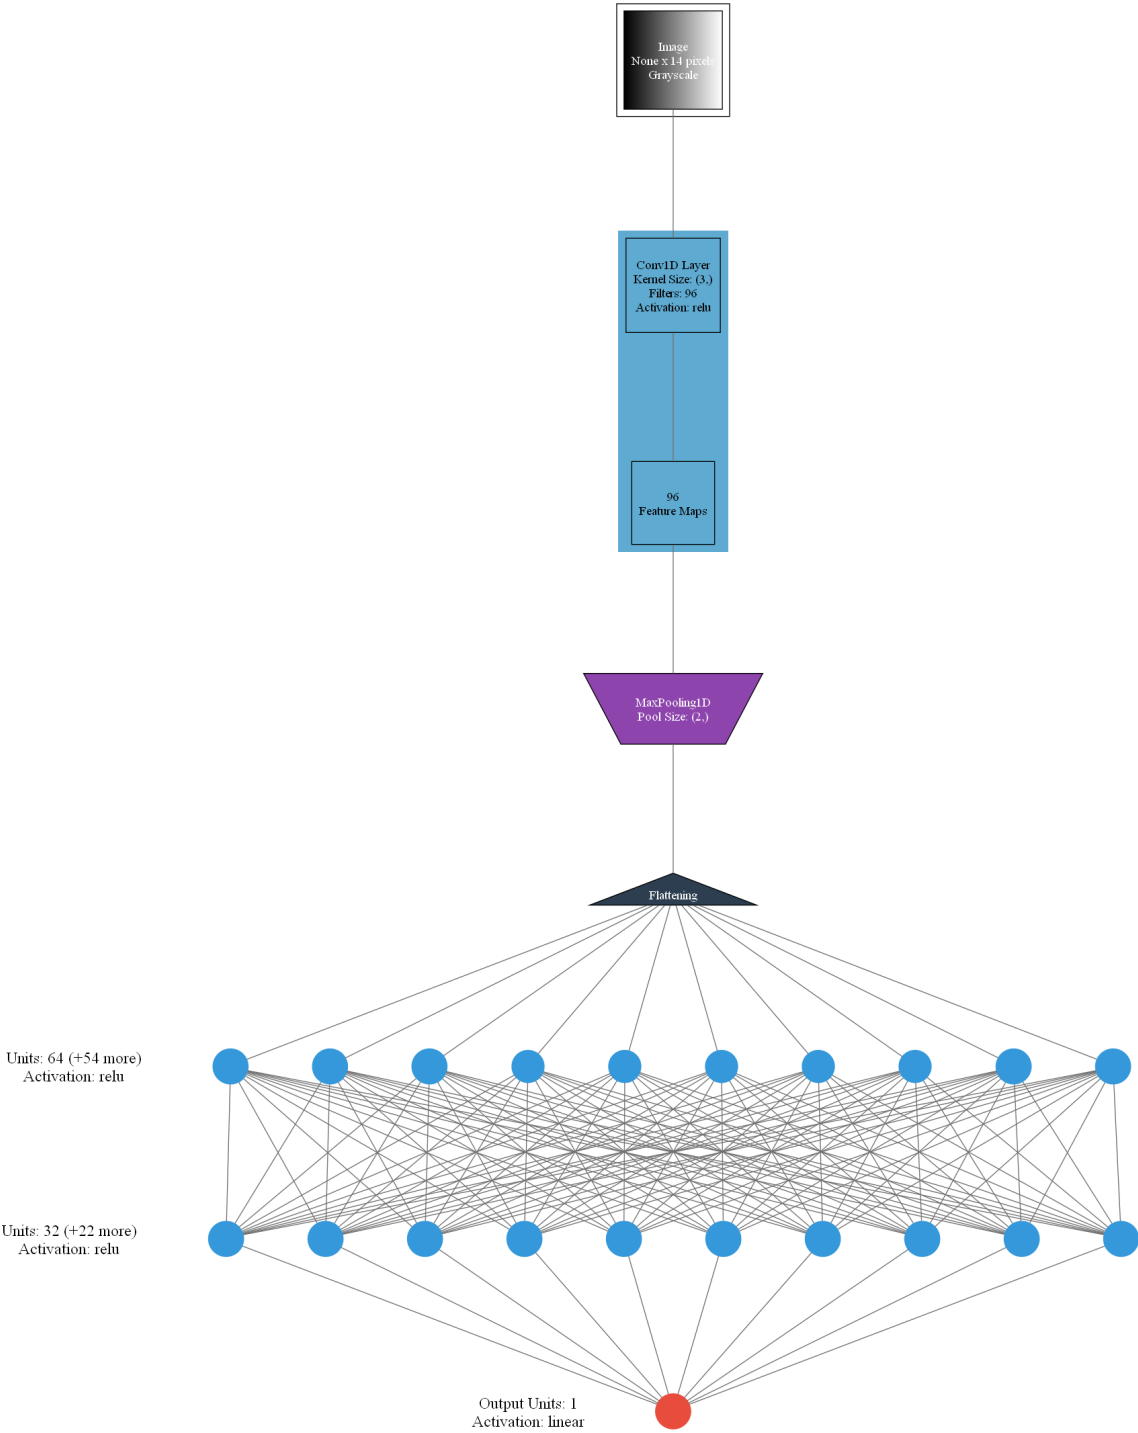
Image
None x 14 pixels
Grayscale

Conv1D Layer
Kernel Size: (3,)
Filters: 96
Activation: relu

96
Feature Maps

MaxPooling1D
Pool Size: (2,)

Flattening

Units: 64 (+54 more)
Activation: relu

Units: 32 (+22 more)
Activation: relu

Output Units: 1
Activation: linear